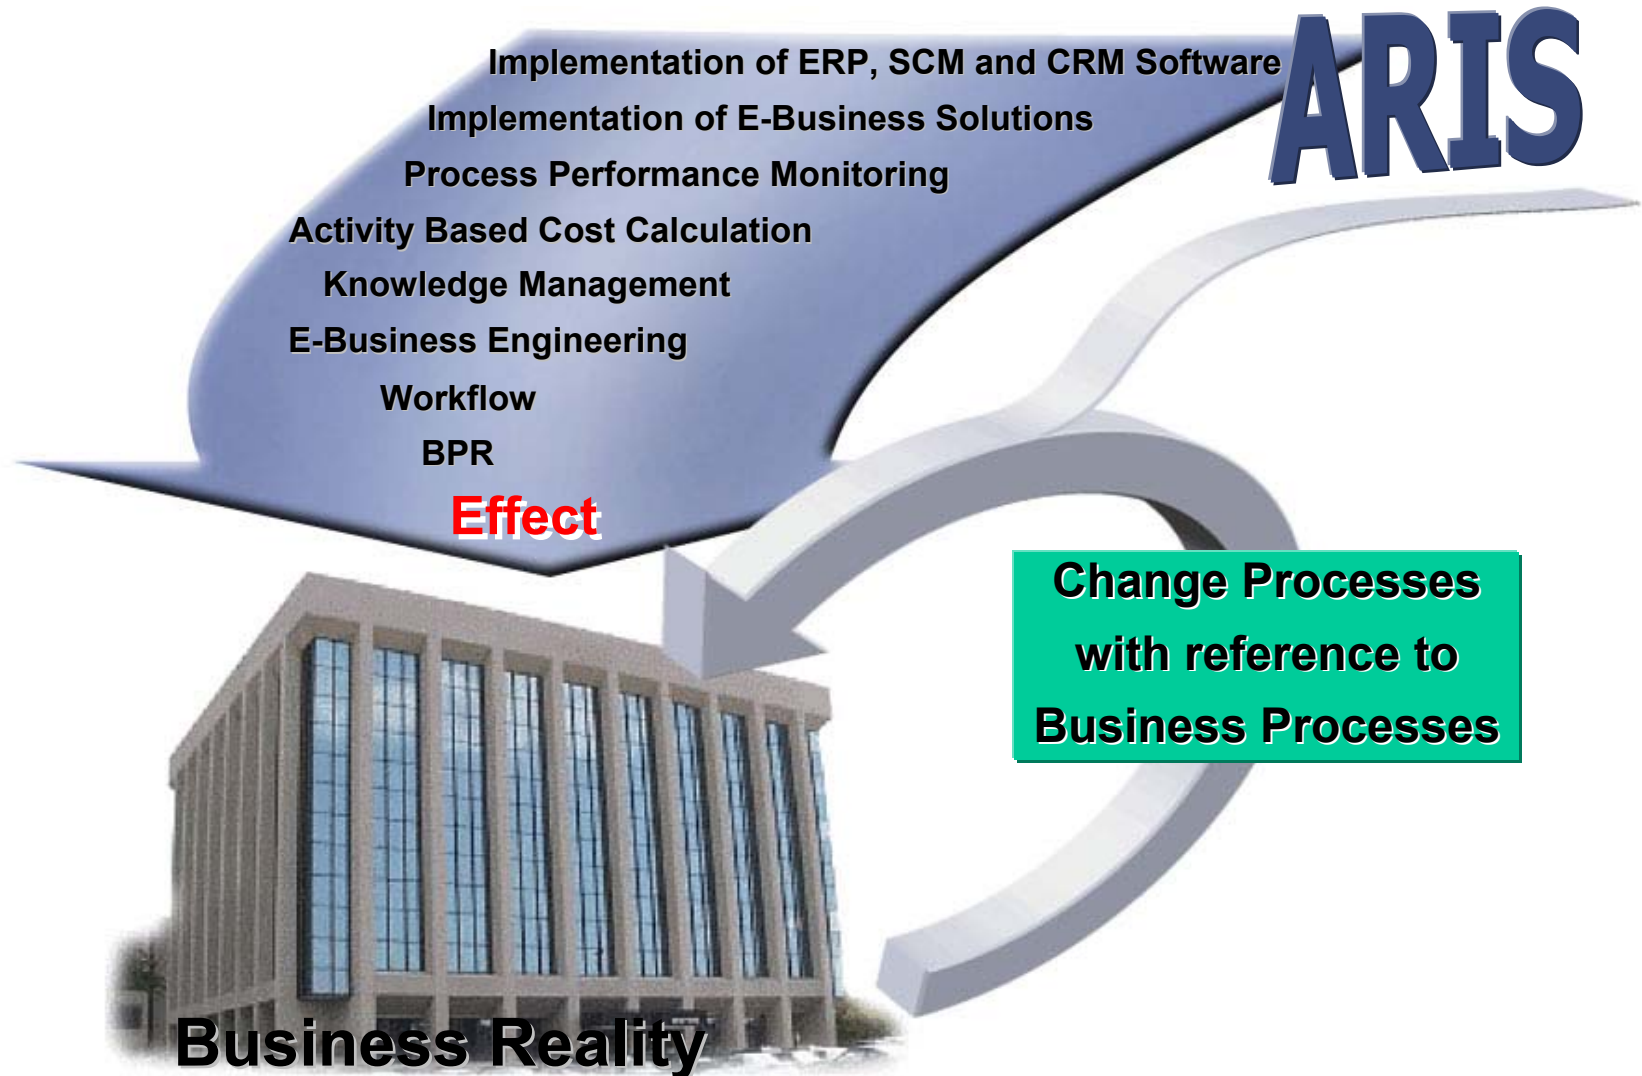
ARIS

Implementation of ERP, SCM and CRM Software
Implementation of E-Business Solutions
Process Performance Monitoring
Activity Based Cost Calculation
Knowledge Management
E-Business Engineering
Workflow
BPR
Effect

Change Processes with reference to Business Processes

Business Reality